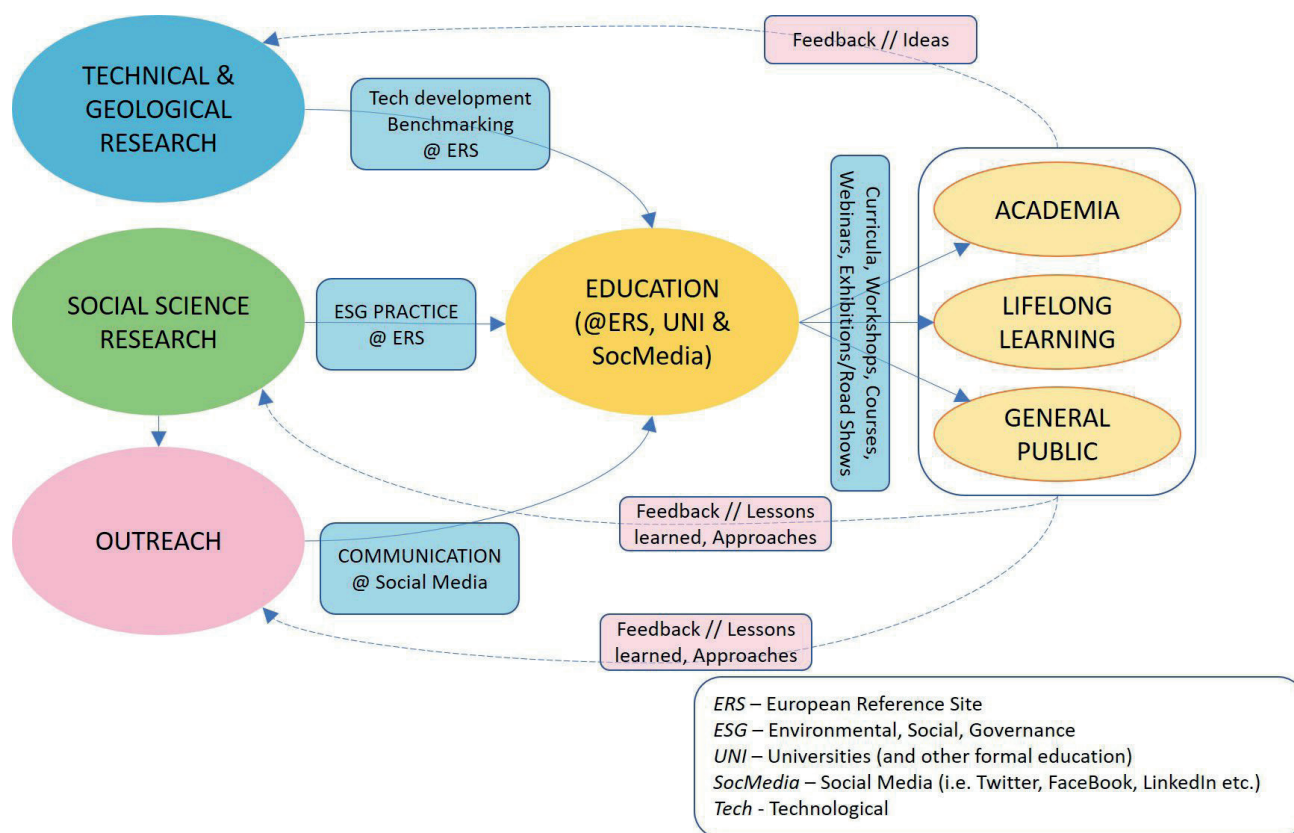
Feedback // Ideas

TECHNICAL & GEOLOGICAL RESEARCH

Tech development Benchmarking @ ERS

SOCIAL SCIENCE RESEARCH

ESG PRACTICE @ ERS

EDUCATION (@ERS, UNI & SocMedia)

Curricula, Workshops, Courses, Webinars, Exhibitions/Road Shows

ACADEMIA

LIFELONG LEARNING

GENERAL PUBLIC

OUTREACH

COMMUNICATION @ Social Media

Feedback // Lessons learned, Approaches

Feedback // Lessons learned, Approaches

ERS – European Reference Site
ESG – Environmental, Social, Governance
UNI – Universities (and other formal education)
SocMedia – Social Media (i.e. Twitter, FaceBook, LinkedIn etc.)
Tech - Technological